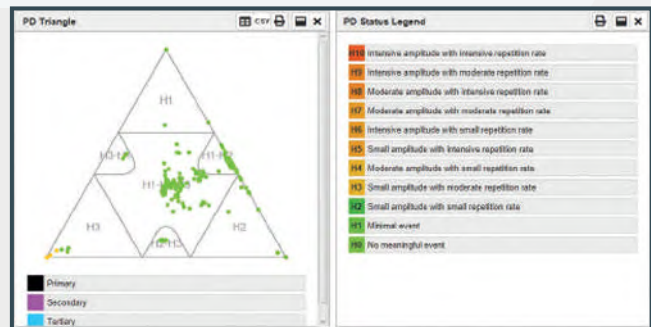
PD Triangle

CSV

H1

H3-H1

H1-H2

H1-H3

H3

H2

H2-H3

Primary

Secondary

Tertiary

PD Status Legend

H10 Intensive amplitude with intensive repetition rate

H9 Intensive amplitude with moderate repetition rate

H8 Moderate amplitude with intensive repetition rate

H7 Moderate amplitude with moderate repetition rate

H6 Intensive amplitude with small repetition rate

H5 Small amplitude with intensive repetition rate

H4 Moderate amplitude with small repetition rate

H3 Small amplitude with moderate repetition rate

H2 Small amplitude with small repetition rate

H1 Minimal event

H0 No meaningful event